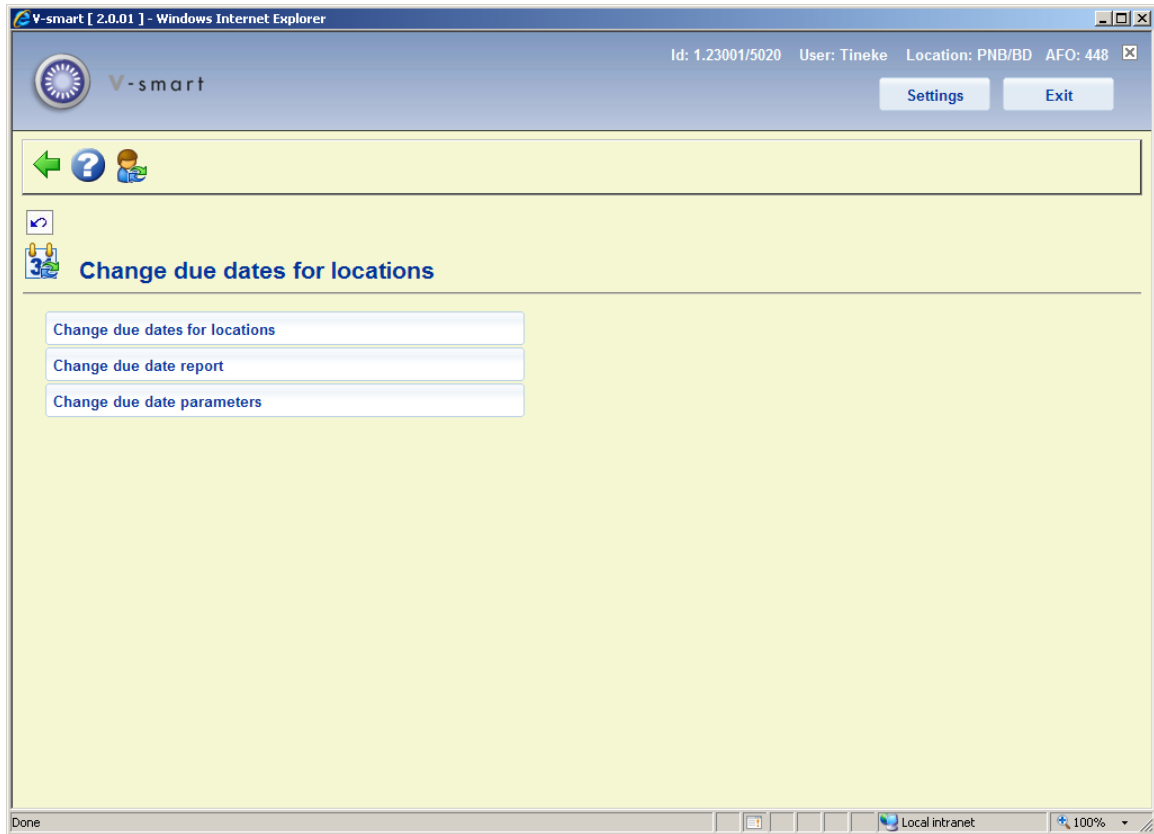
V-smart [ 2.0.01 ] - Windows Internet Explorer

Id: 1.23001/5020 User: Tineke Location: PNB/BD AFO: 448

V-smart

Settings Exit

Change due dates for locations

Change due dates for locations

Change due date report

Change due date parameters

Done

Local intranet

100%